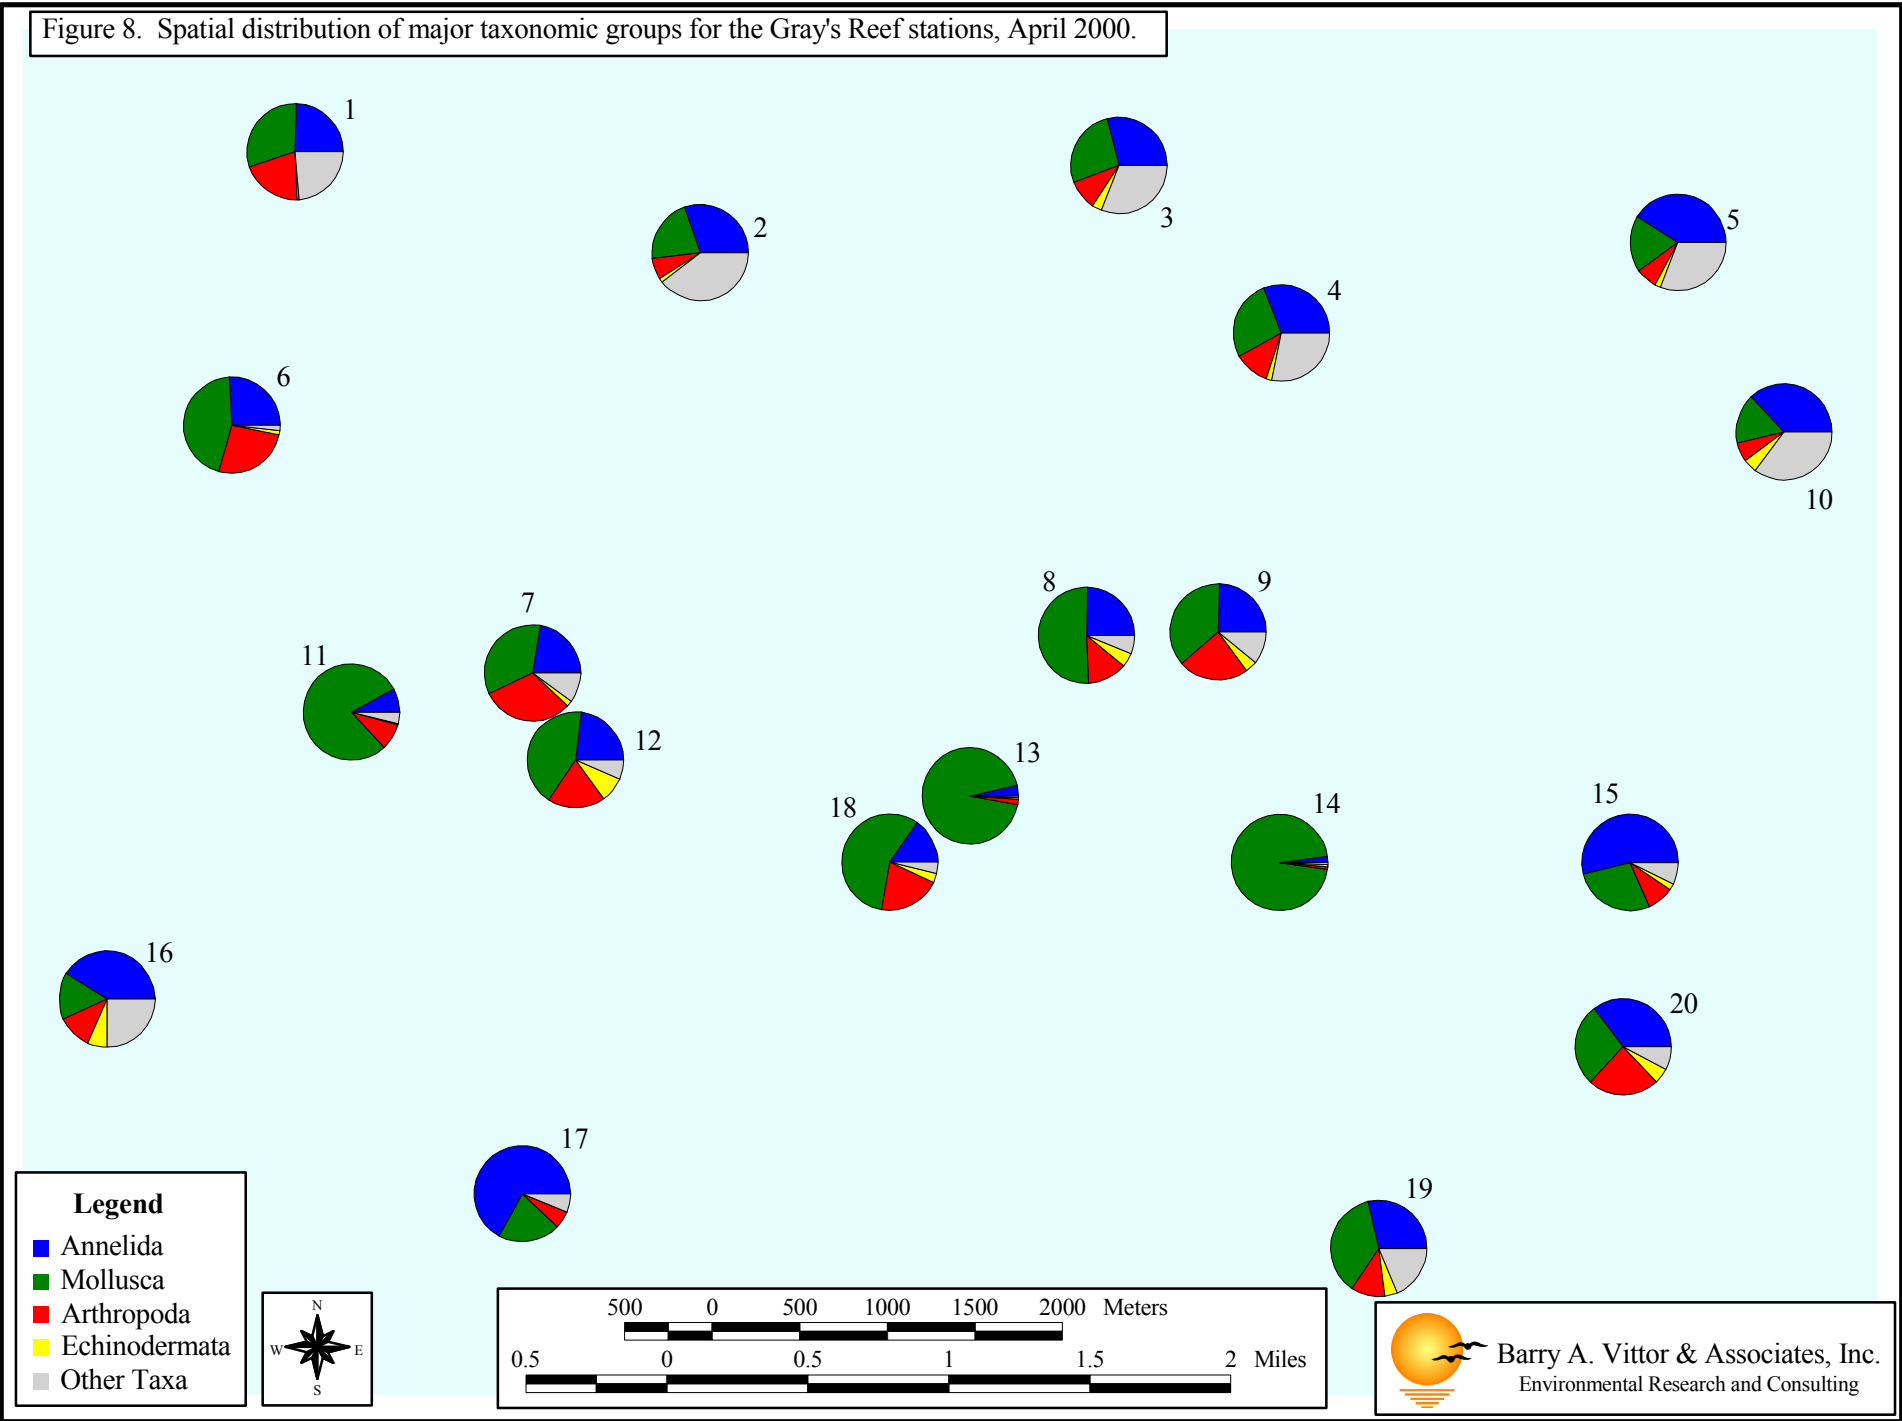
Figure 8. Spatial distribution of major taxonomic groups for the Gray's Reef stations, April 2000.

1
2
3
4
5
6
10
7
8
9
11
12
13
18
14
15
16
20
17
19

Legend
Annelida
Mollusca
Arthropoda
Echinodermata
Other Taxa

N
W
E
S

500 0 500 1000 1500 2000 Meters
0.5 0 0.5 1 1.5 2 Miles

Barry A. Vittor & Associates, Inc.
Environmental Research and Consulting